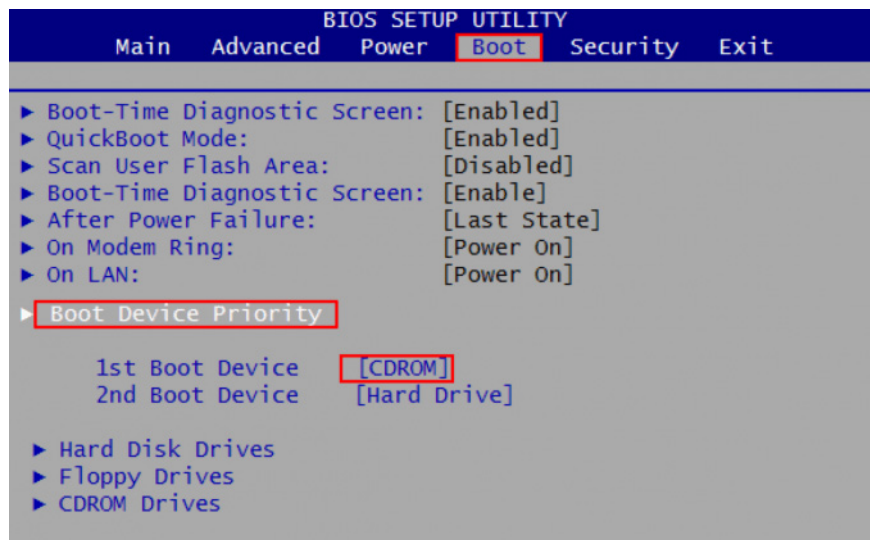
BIOS SETUP UTILITY
Main Advanced Power Boot Security Exit

► Boot-Time Diagnostic Screen: [Enabled]
► QuickBoot Mode: [Enabled]
► Scan User Flash Area: [Disabled]
► Boot-Time Diagnostic Screen: [Enable]
► After Power Failure: [Last State]
► On Modem Ring: [Power On]
► On LAN: [Power On]

► Boot Device Priority

1st Boot Device [CDROM]
2nd Boot Device [Hard Drive]

► Hard Disk Drives
► Floppy Drives
► CDROM Drives